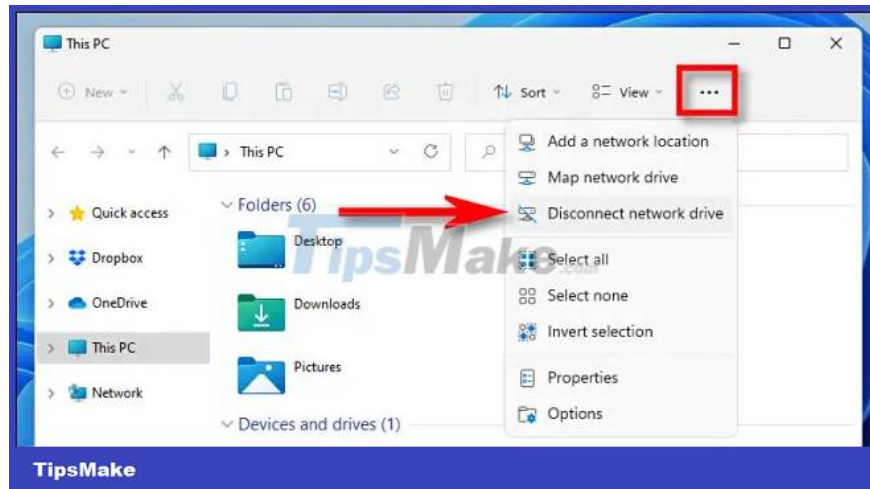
This PC

New Sort View ...

This PC

Quick access
Dropbox
OneDrive
This PC
Network

Folders (6)
Desktop
Downloads
Pictures
Devices and drives (1)

Add a network location
Map network drive
Disconnect network drive
Select all
Select none
Invert selection
Properties
Options

TipsMake

TipsMake